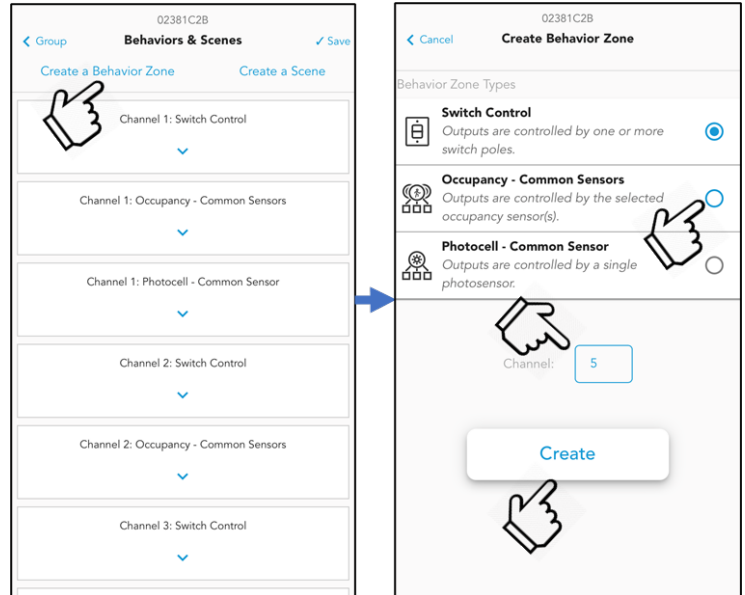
02381C2B

Group

Behaviors & Scenes

Save

Create a Behavior Zone

Create a Scene

Channel 1: Switch Control

Channel 1: Occupancy - Common Sensors

Channel 1: Photocell - Common Sensor

Channel 2: Switch Control

Channel 2: Occupancy - Common Sensors

Channel 3: Switch Control

02381C2B

Cancel

Create Behavior Zone

Behavior Zone Types

Switch Control

Outputs are controlled by one or more switch poles.

Occupancy - Common Sensors

Outputs are controlled by the selected occupancy sensor(s).

Photocell - Common Sensor

Outputs are controlled by a single photosensor.

Channel: 5

Create